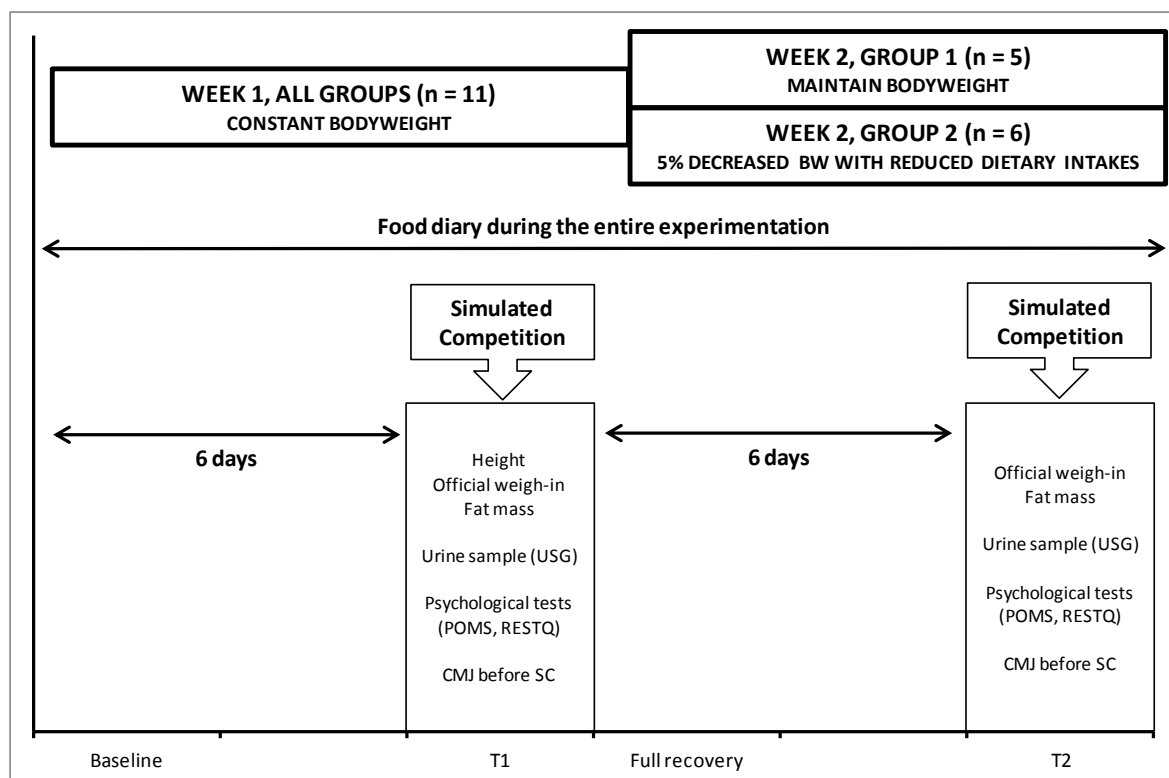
WEEK 1, ALL GROUPS (n = 11)
CONSTANT BODYWEIGHT

WEEK 2, GROUP 1 (n = 5)
MAINTAIN BODYWEIGHT

WEEK 2, GROUP 2 (n = 6)
5% DECREASED BW WITH REDUCED DIETARY INTAKES

Food diary during the entire experimentation

Simulated Competition

Simulated Competition

6 days

Height
Official weigh-in
Fat mass

Urine sample (USG)

Psychological tests (POMS, RESTQ)

CMJ before SC

6 days

Official weigh-in
Fat mass

Urine sample (USG)

Psychological tests (POMS, RESTQ)

CMJ before SC

Baseline

T1

Full recovery

T2